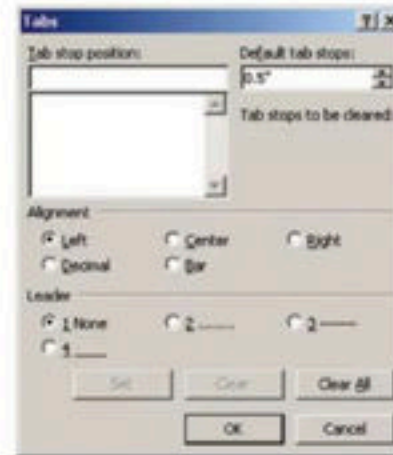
Tabs

?|×

Tab stop position:

Default tab stops:

0.5"

Tab stops to be cleared:

Alignment

Left

Center

Right

Decimal

Bar

Leader

1 None

2 .......

3 -------

4 ___

Set

Clear

Clear All

OK

Cancel